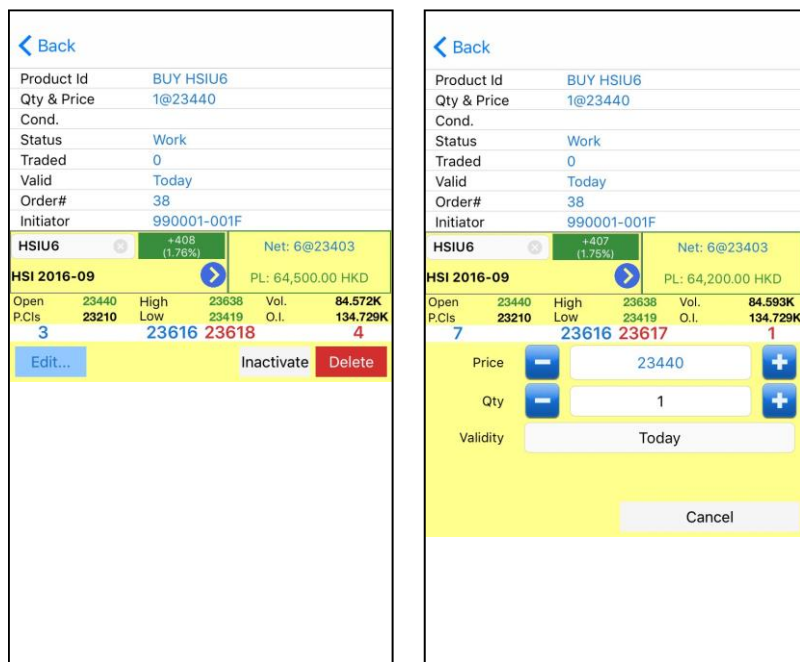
Back

| Product Id | BUY HSIU6 |
|---|---|
| Qty & Price | 1@23440 |
| Cond. | |
| Status | Work |
| Traded | 0 |
| Valid | Today |
| Order# | 38 |
| Initiator | 990001-001F |

HSIU6 +408 (1.76%) Net: 6@23403
HSI 2016-09 PL: 64,500.00 HKD

| Open | 23440 | High | 23638 | Vol. | 84.572K |
|---|---|---|---|---|---|
| P.Cls | 23210 | Low | 23419 | O.I. | 134.729K |

3 23616 23618 4

Edit... Inactivate Delete

Back

| Product Id | BUY HSIU6 |
|---|---|
| Qty & Price | 1@23440 |
| Cond. | |
| Status | Work |
| Traded | 0 |
| Valid | Today |
| Order# | 38 |
| Initiator | 990001-001F |

HSIU6 +407 (1.75%) Net: 6@23403
HSI 2016-09 PL: 64,200.00 HKD

| Open | 23440 | High | 23638 | Vol. | 84.593K |
|---|---|---|---|---|---|
| P.Cls | 23210 | Low | 23419 | O.I. | 134.729K |

7 23616 23617 1

Price 23440
Qty 1
Validity Today

Cancel